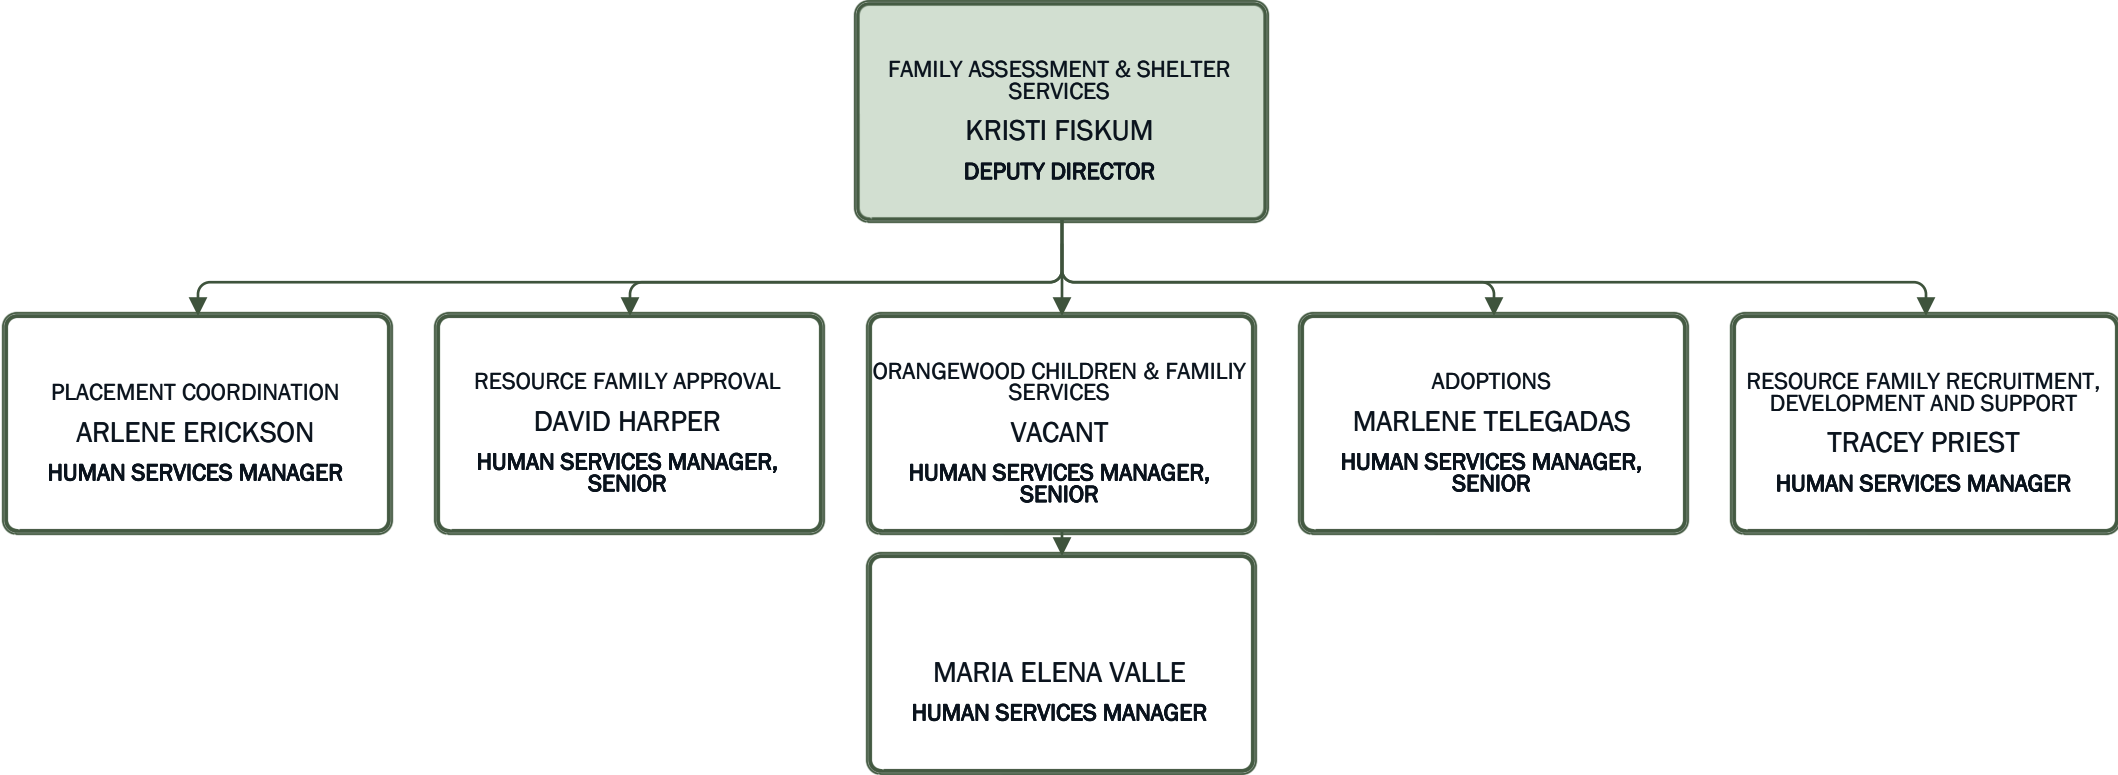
FAMILY ASSESSMENT & SHELTER SERVICES
KRISTI FISKUM
DEPUTY DIRECTOR

PLACEMENT COORDINATION
ARLENE ERICKSON
HUMAN SERVICES MANAGER

RESOURCE FAMILY APPROVAL
DAVID HARPER
HUMAN SERVICES MANAGER, SENIOR

ORANGEWOOD CHILDREN & FAMILIY SERVICES
VACANT
HUMAN SERVICES MANAGER, SENIOR

ADOPTIONS
MARLENE TELEGADAS
HUMAN SERVICES MANAGER, SENIOR

RESOURCE FAMILY RECRUITMENT, DEVELOPMENT AND SUPPORT
TRACEY PRIEST
HUMAN SERVICES MANAGER

MARIA ELENA VALLE
HUMAN SERVICES MANAGER